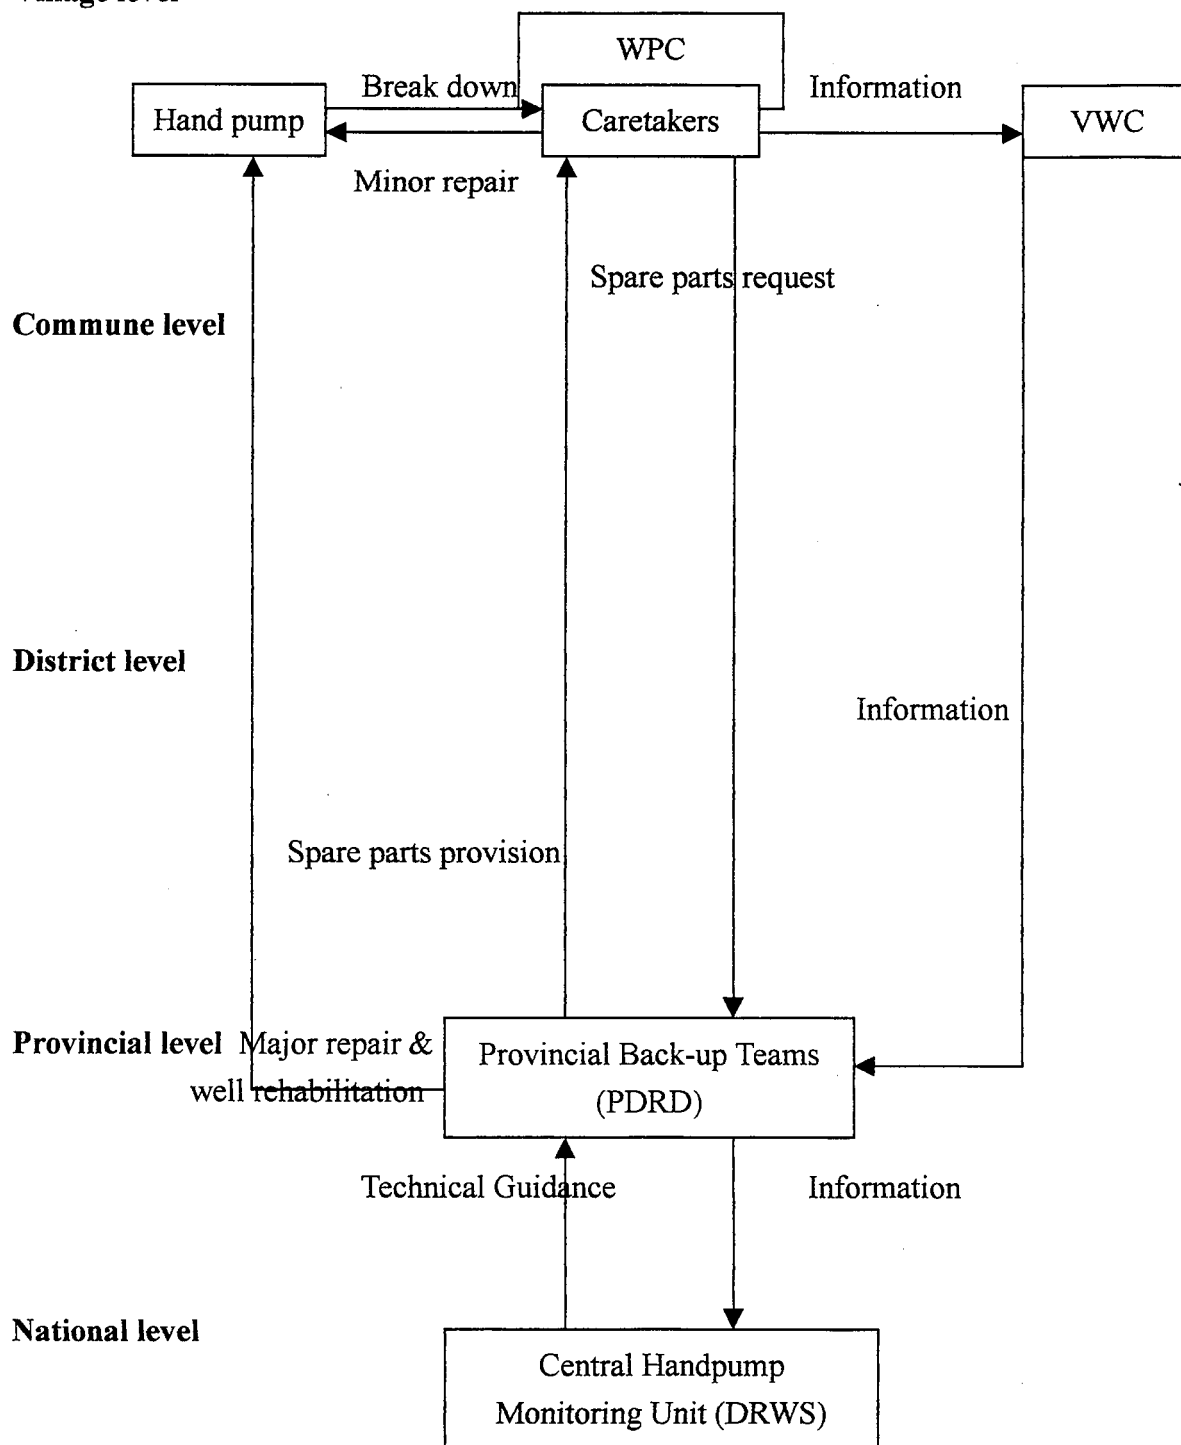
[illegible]

WPC

Hand pump

Break down

Caretakers

Information

VWC

Minor repair

Spare parts request

Commune level

District level

Information

Spare parts provision

Provincial level

Major repair & well rehabilitation

Provincial Back-up Teams (PDRD)

Technical Guidance

Information

National level

Central Handpump Monitoring Unit (DRWS)